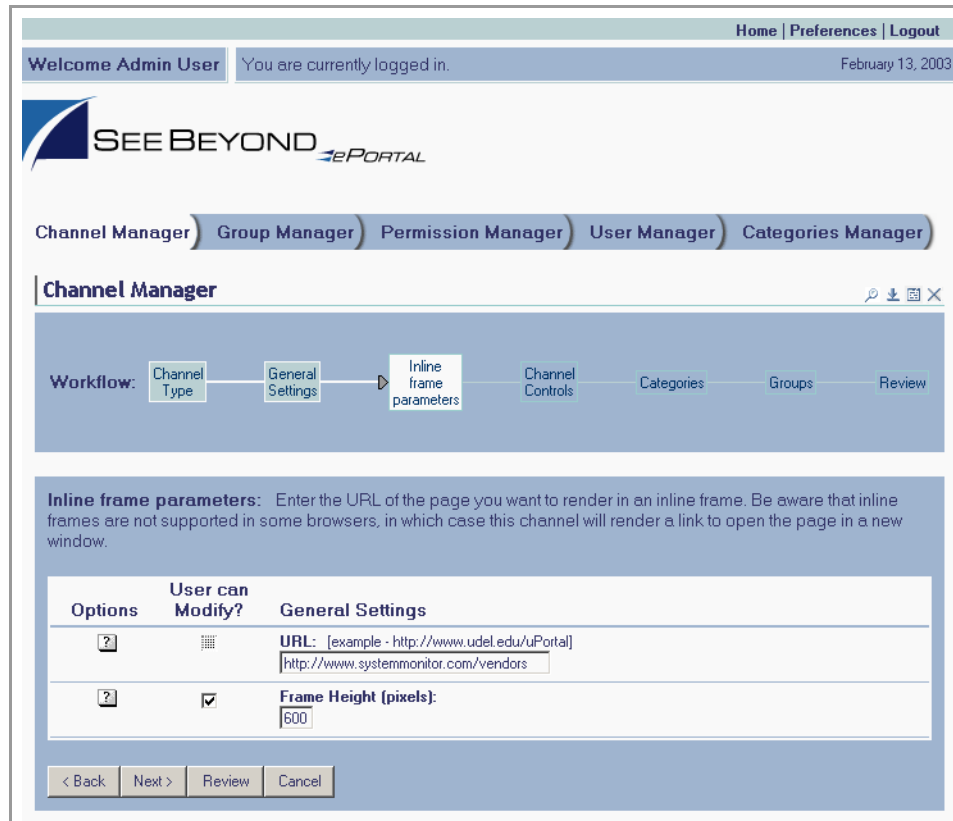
Home | Preferences | Logout

Welcome Admin User

You are currently logged in.

February 13, 2003

SEE BEYOND ePORTAL

Channel Manager | Group Manager | Permission Manager | User Manager | Categories Manager

Channel Manager

Workflow: Channel Type | General Settings | Inline frame parameters | Channel Controls | Categories | Groups | Review

Inline frame parameters: Enter the URL of the page you want to render in an inline frame. Be aware that inline frames are not supported in some browsers, in which case this channel will render a link to open the page in a new window.

| Options | User can Modify? | General Settings |
|---|---|---|
| ? | | URL: [example - http://www.udel.edu/uPortal] http://www.systemmonitor.com/vendors |
| ? | ☑ | Frame Height (pixels): 600 |

< Back | Next > | Review | Cancel